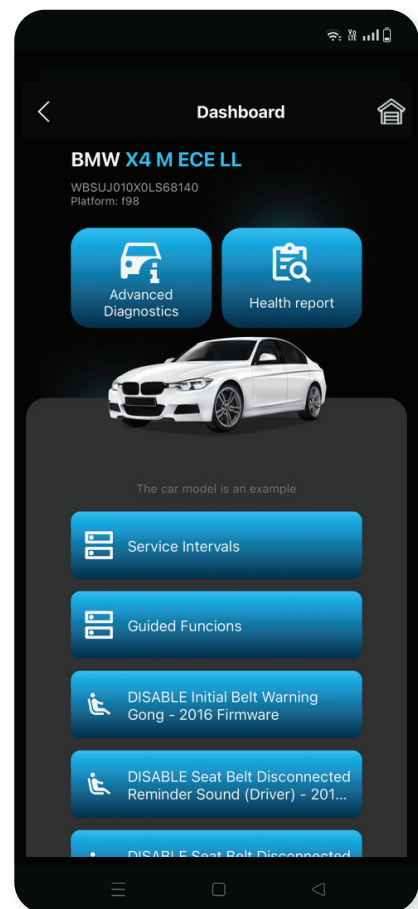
Dashboard

BMW X4 M ECE LL

WBSUJ010X0LS68140
Platform: f98

Advanced Diagnostics

Health report

The car model is an example

Service Intervals

Guided Funcions

DISABLE Initial Belt Warning Gong - 2016 Firmware

DISABLE Seat Belt Disconnected Reminder Sound (Driver) - 201...

DISABLE Seat Belt Disconnected